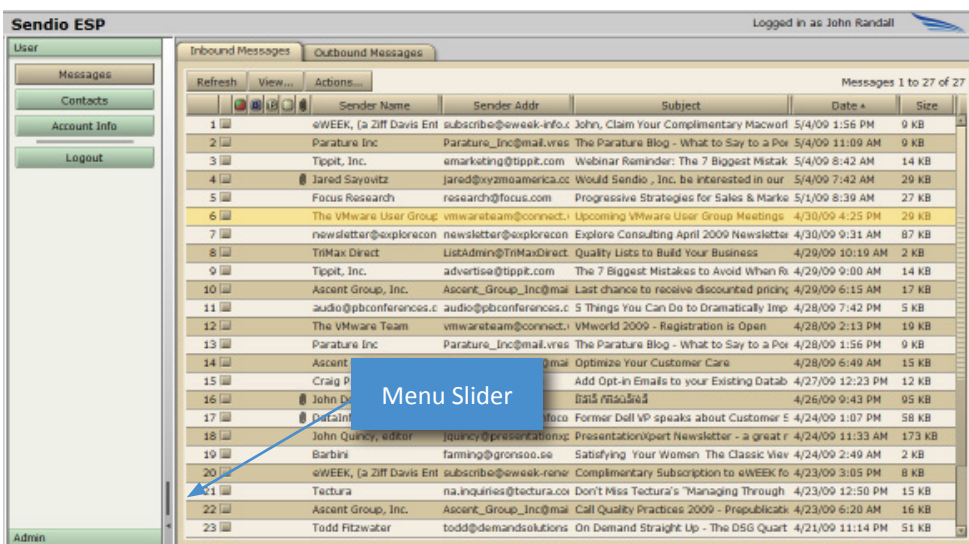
Sendio ESP

Logged in as John Randall

User

Messages

Contacts

Account Info

Logout

Admin

Inbound Messages | Outbound Messages

Refresh | View... | Actions...

Messages 1 to 27 of 27

| | Sender Name | Sender Addr | Subject | Date | Size |
|---|---|---|---|---|---|
| 1 | eWEEK, (a Ziff Davis Ent | subscribe@eweek-info.c | John, Claim Your Complimentary Macworl | 5/4/09 1:56 PM | 9 KB |
| 2 | Parature Inc | Parature_Inc@mail.vres | The Parature Blog - What to Say to a Por | 5/4/09 11:09 AM | 9 KB |
| 3 | Tippit, Inc. | emarketing@tippit.com | Webinar Reminder: The 7 Biggest Mistak | 5/4/09 8:42 AM | 14 KB |
| 4 | Jared Sayovitz | jared@xyzmoamerica.cc | Would Sendio , Inc. be interested in our | 5/4/09 7:42 AM | 29 KB |
| 5 | Focus Research | research@focus.com | Progressive Strategies for Sales & Marke | 5/1/09 8:39 AM | 27 KB |
| 6 | The VMware User Group | vmwareteam@connect.v | Upcoming VMware User Group Meetings | 4/30/09 4:25 PM | 29 KB |
| 7 | newsletter@explorecon | newsletter@explorecon | Explore Consulting April 2009 Newsletter | 4/30/09 9:31 AM | 87 KB |
| 8 | TriMax Direct | ListAdmin@TriMaxDirect | Quality Lists to Build Your Business | 4/29/09 10:19 AM | 2 KB |
| 9 | Tippit, Inc. | advertise@tippit.com | The 7 Biggest Mistakes to Avoid When Re | 4/29/09 9:00 AM | 14 KB |
| 10 | Ascent Group, Inc. | Ascent_Group_Inc@mai | Last chance to receive discounted pricing | 4/29/09 6:15 AM | 17 KB |
| 11 | audio@pbconferences.c | audio@pbconferences.c | 5 Things You Can Do to Dramatically Imp | 4/28/09 7:42 PM | 5 KB |
| 12 | The VMware Team | vmwareteam@connect.v | VMworld 2009 - Registration is Open | 4/28/09 2:13 PM | 19 KB |
| 13 | Parature Inc | Parature_Inc@mail.vres | The Parature Blog - What to Say to a Por | 4/28/09 1:56 PM | 9 KB |
| 14 | Ascent | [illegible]mai | Optimize Your Customer Care | 4/28/09 6:49 AM | 15 KB |
| 15 | Craig P | | Add Opt-in Emails to your Existing Datab | 4/27/09 12:23 PM | 12 KB |
| 16 | John D | | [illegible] | 4/26/09 9:43 PM | 95 KB |
| 17 | DataInf | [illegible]foco | Former Dell VP speaks about Customer S | 4/24/09 1:07 PM | 58 KB |
| 18 | John Quincy, editor | jquincy@presentationxp | PresentationXpert Newsletter - a great r | 4/24/09 11:33 AM | 173 KB |
| 19 | Barbini | farming@gronsoo.se | Satisfying Your Women The Classic Viev | 4/24/09 2:49 AM | 2 KB |
| 20 | eWEEK, (a Ziff Davis Ent | subscribe@eweek-rene | Complimentary Subscription to eWEEK fo | 4/23/09 3:05 PM | 8 KB |
| 21 | Tectura | na.inquiries@tectura.co | Don't Miss Tectura's "Managing Through | 4/23/09 12:50 PM | 15 KB |
| 22 | Ascent Group, Inc. | Ascent_Group_Inc@mai | Call Quality Practices 2009 - Prepublicatic | 4/23/09 6:20 AM | 16 KB |
| 23 | Todd Fitzwater | todd@demandsolutions | On Demand Straight Up - The DSG Quart | 4/21/09 11:14 PM | 51 KB |

Menu Slider